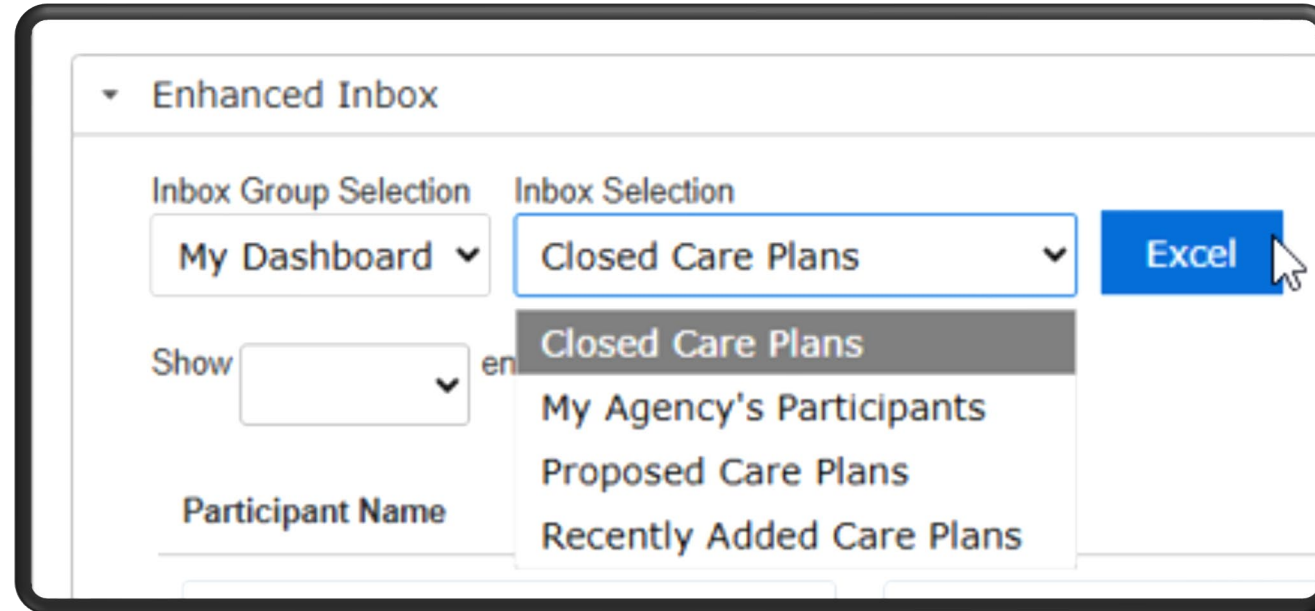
Enhanced Inbox

Inbox Group Selection
My Dashboard

Inbox Selection
Closed Care Plans

Excel

Show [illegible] en

Closed Care Plans
My Agency's Participants
Proposed Care Plans
Recently Added Care Plans

Participant Name